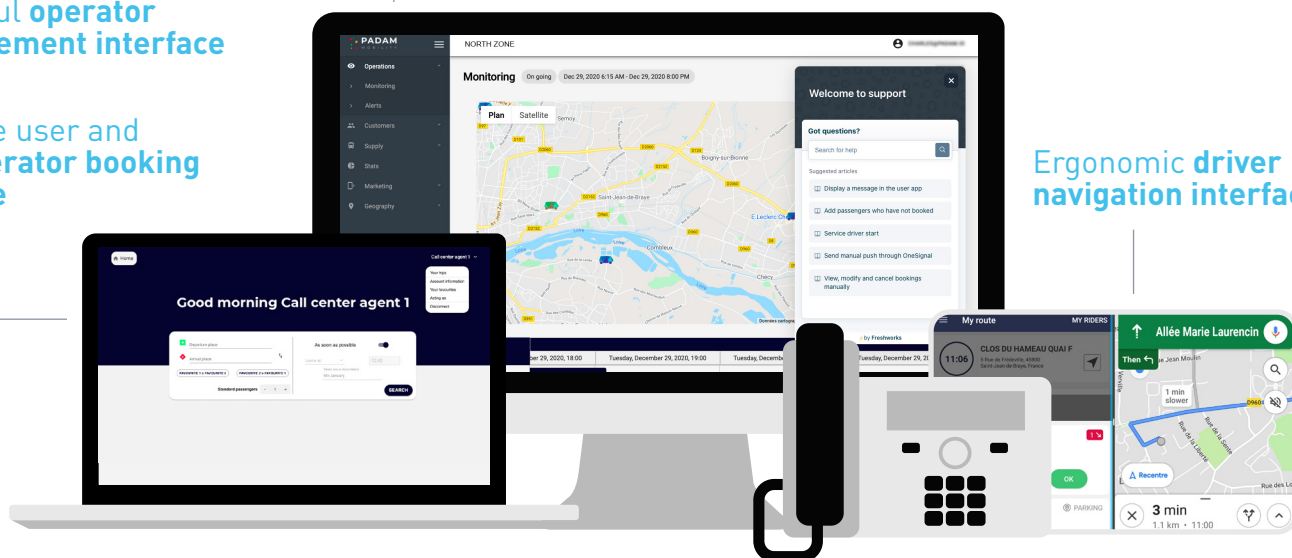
ul **operator ement interface**

e user and **erator booking e**

Ergonomic **driver navigation interfac**

PADAM MOBILITY

NORTH ZONE

Operations
Monitoring
Alerts
Customers
Supply
Stats
Marketing
Geography

Monitoring On going Dec 29, 2020 6:15 AM - Dec 29, 2020 8:00 PM

Plan Satellite

Semoy
Boigny-sur-Bionne
Saint-Jean-de-Braye
E.Leclerc Ch
Combleux
Chécy

Welcome to support

Got questions?

Search for help

Suggested articles

Display a message in the user app
Add passengers who have not booked
Service driver start
Send manual push through OneSignal
View, modify and cancel bookings manually

by Freshworks

er 29, 2020, 18:00 Tuesday, December 29, 2020, 19:00 Tuesday, Decembe Tuesday, December 29, 20

Home

Call center agent 1

Your trips
Account information
Your favourites
Acting as
Disconnect

Good morning Call center agent 1

Departure place
Arrival place
As soon as possible
FAVOURITE 1 FAVOURITE 2 FAVOURITE 3
Standard passengers
SEARCH

My route MY RIDERS
11:06 CLOS DU HAMEAU QUAI F
6 Rue de Frédeville, 45800 Saint-Jean-de-Braye, France

OK
PARKING

Allée Marie Laurencin
Then
Rue Jean Moulin
1 min slower
D960
Recentre
3 min
1.1 km • 11:00
Rue des Lo